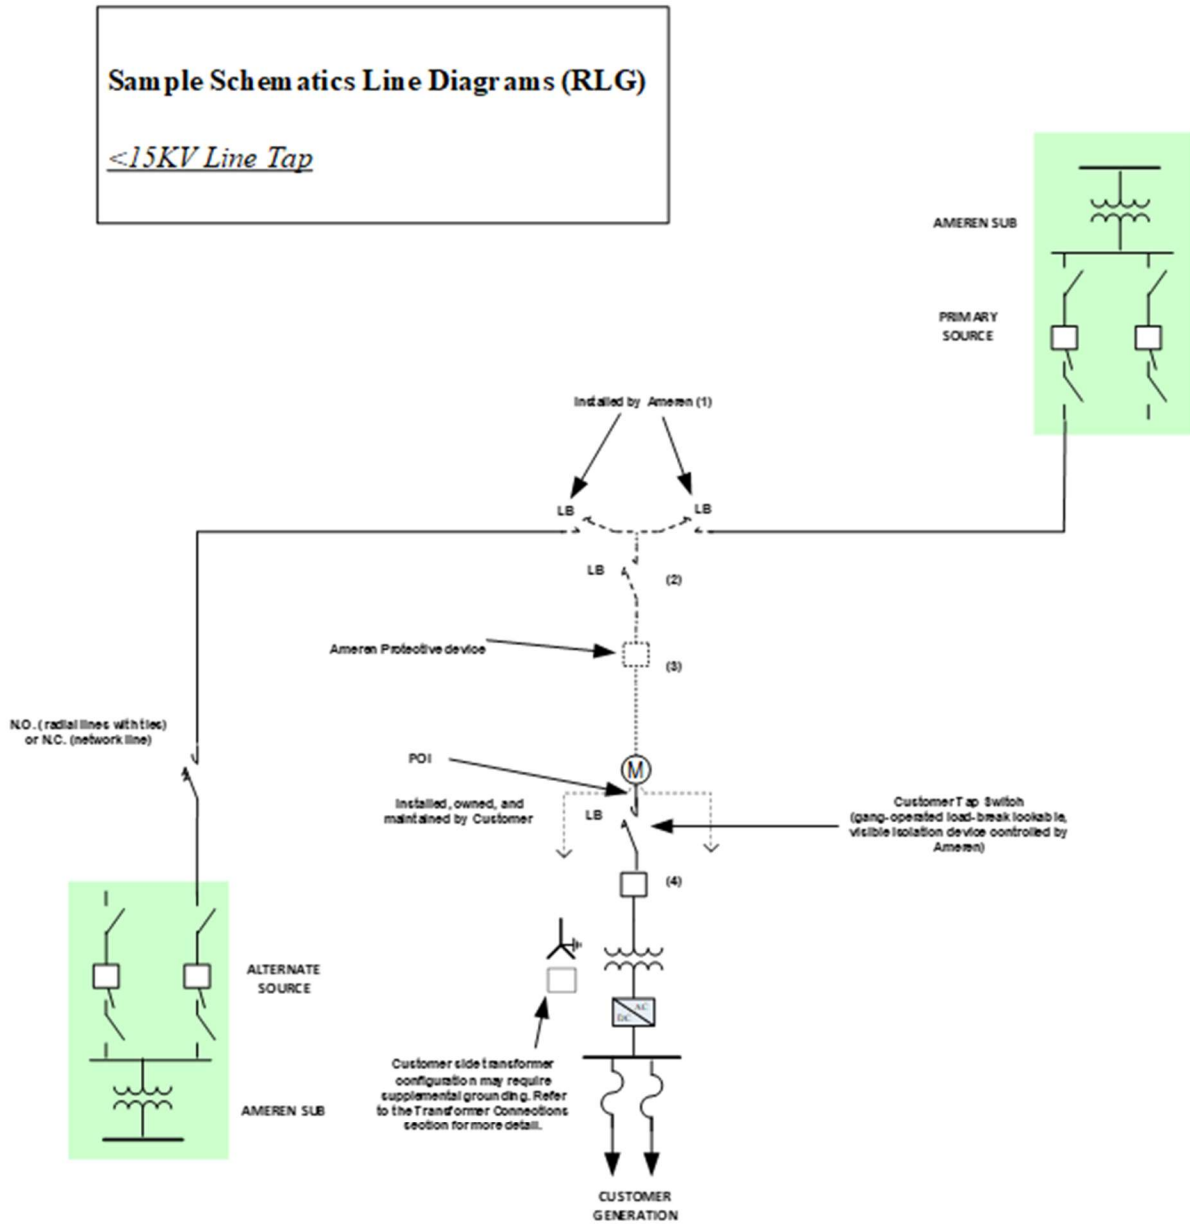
Sample Schematics Line Diagrams (RLG)

<15KV Line Tap

AMEREN SUB

PRIMARY SOURCE

Installed by Ameren (1)

LB

LB

LB

(2)

Ameren Protective device

(3)

N.O. (radial lines with ties) or N.C. (network line)

POI

M

Installed, owned, and maintained by Customer

LB

Customer Tap Switch (gang-operated load-break lockable, visible isolation device controlled by Ameren)

(4)

ALTERNATE SOURCE

AMEREN SUB

AC

DC

Customer side transformer configuration may require supplemental grounding. Refer to the Transformer Connections section for more detail.

CUSTOMER GENERATION